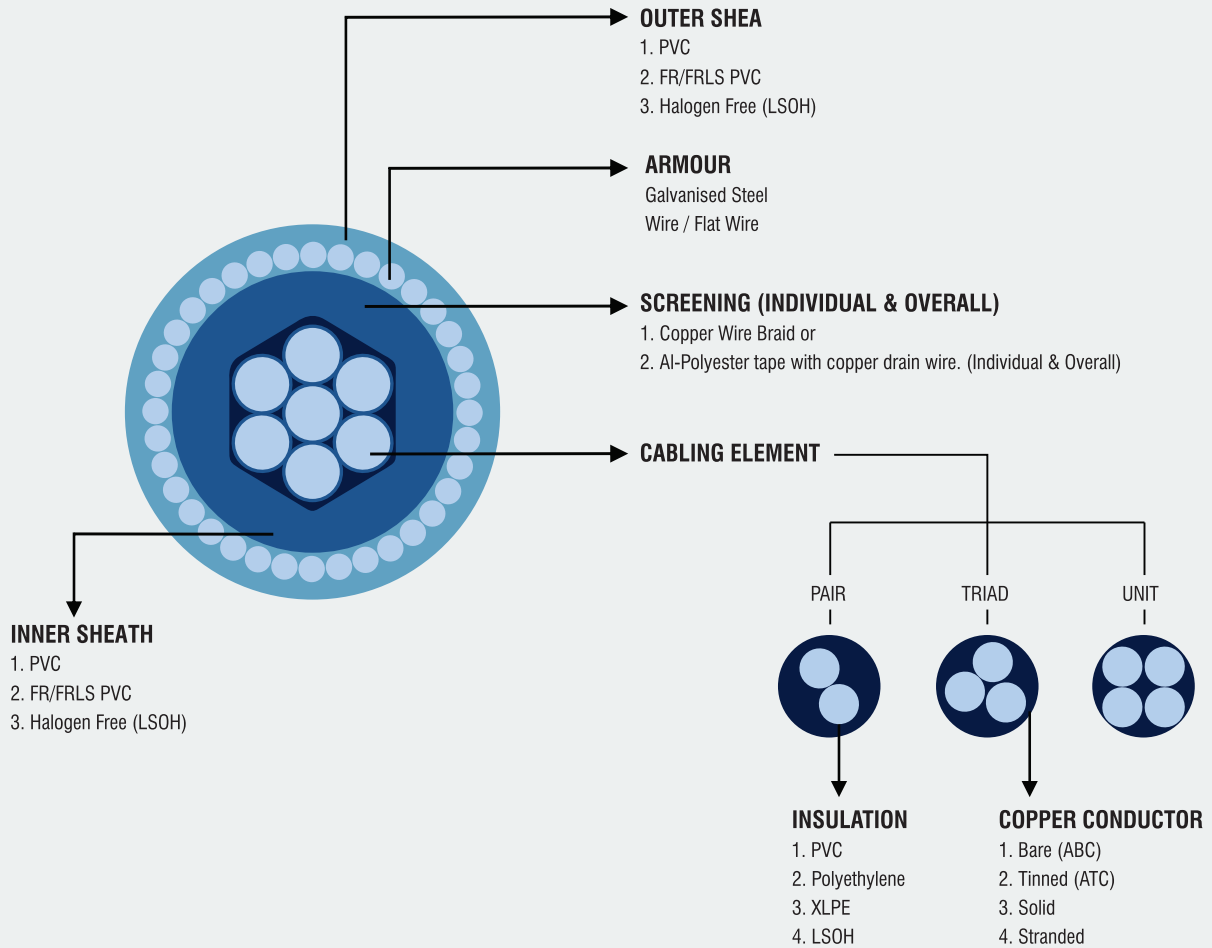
OUTER SHEA
1. PVC
2. FR/FRLS PVC
3. Halogen Free (LSOH)

ARMOUR
Galvanised Steel
Wire / Flat Wire

SCREENING (INDIVIDUAL & OVERALL)
1. Copper Wire Braid or
2. Al-Polyester tape with copper drain wire. (Individual & Overall)

CABLING ELEMENT

PAIR

TRIAD

UNIT

INNER SHEATH
1. PVC
2. FR/FRLS PVC
3. Halogen Free (LSOH)

INSULATION
1. PVC
2. Polyethylene
3. XLPE
4. LSOH

COPPER CONDUCTOR
1. Bare (ABC)
2. Tinned (ATC)
3. Solid
4. Stranded